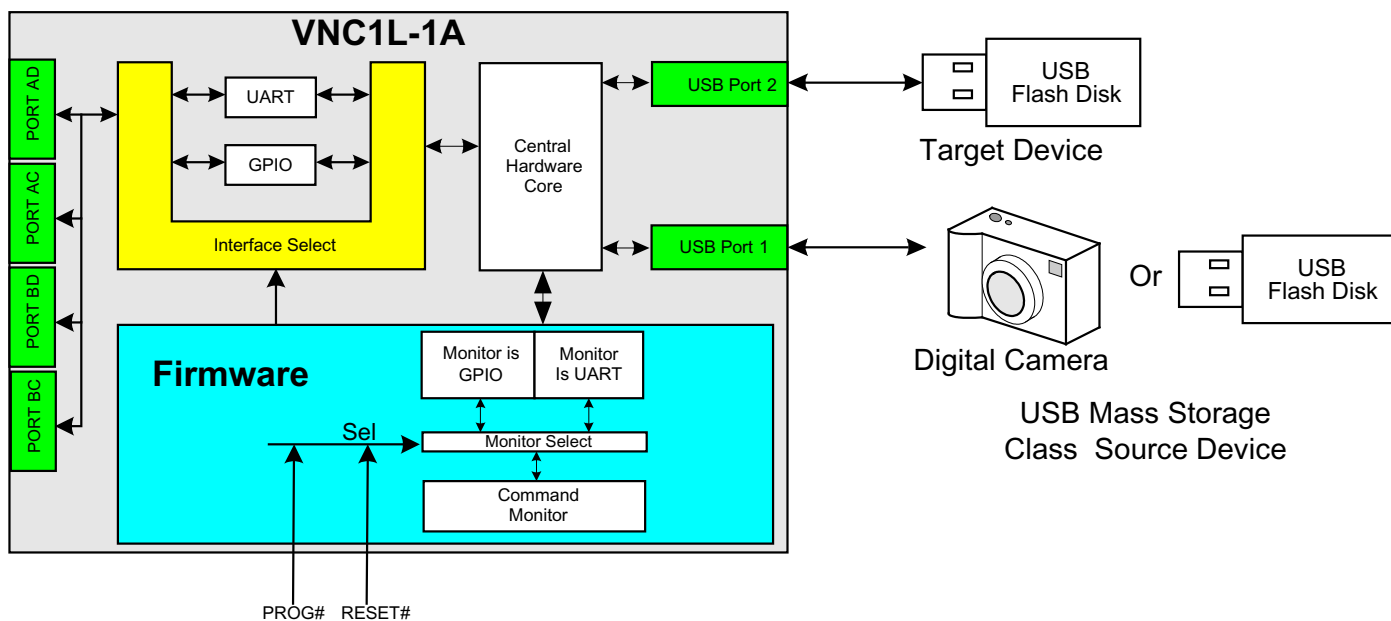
VNC1L-1A

PORT AD
PORT AC
PORT BD
PORT BC

UART
GPIO
Interface Select

Central Hardware Core

USB Port 2
USB Port 1

USB Flash Disk
Target Device

Digital Camera
Or
USB Flash Disk

USB Mass Storage Class Source Device

Firmware
Monitor is GPIO
Monitor Is UART
Sel
Monitor Select
Command Monitor

PROG#
RESET#